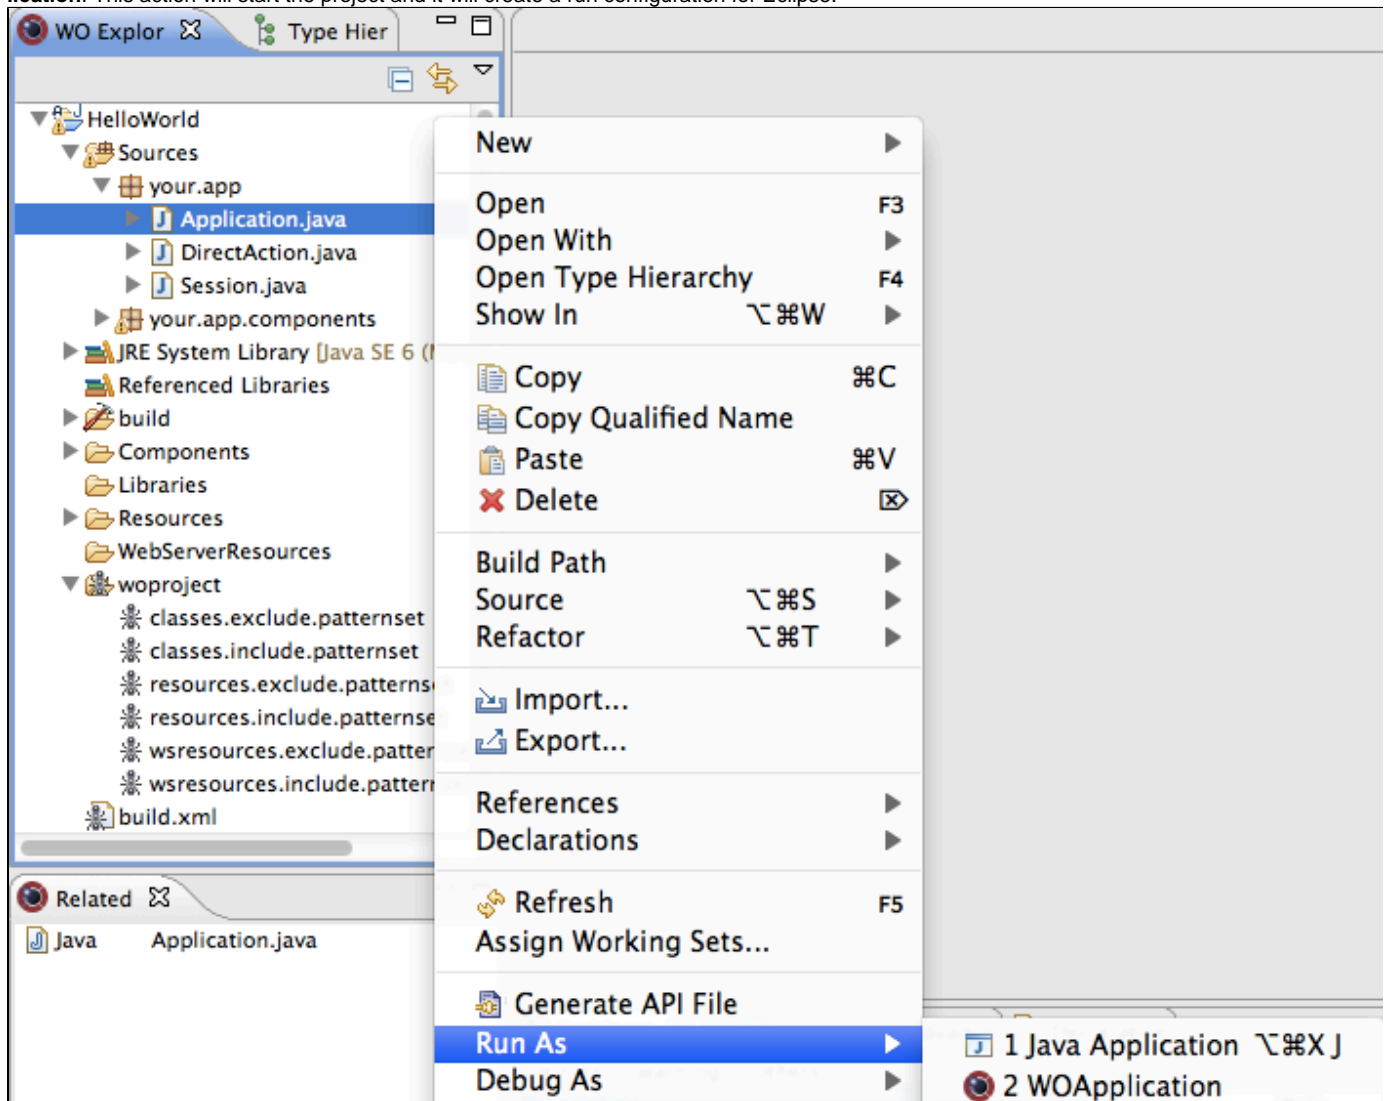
WO Explor
Type Hier

HelloWorld
Sources
your.app
Application.java
DirectAction.java
Session.java
your.app.components
JRE System Library [Java SE 6 (
Referenced Libraries
build
Components
Libraries
Resources
WebServerResources
woproject
classes.exclude.patternset
classes.include.patternset
resources.exclude.patterns
resources.include.patternse
wsresources.exclude.patter
wsresources.include.patter
build.xml

Related
Java Application.java

New
Open F3
Open With
Open Type Hierarchy F4
Show In ⌥⌘W
Copy ⌘C
Copy Qualified Name
Paste ⌘V
Delete
Build Path
Source ⌥⌘S
Refactor ⌥⌘T
Import...
Export...
References
Declarations
Refresh F5
Assign Working Sets...
Generate API File
Run As
Debug As

1 Java Application ⌥⌘X J
2 WOApplication